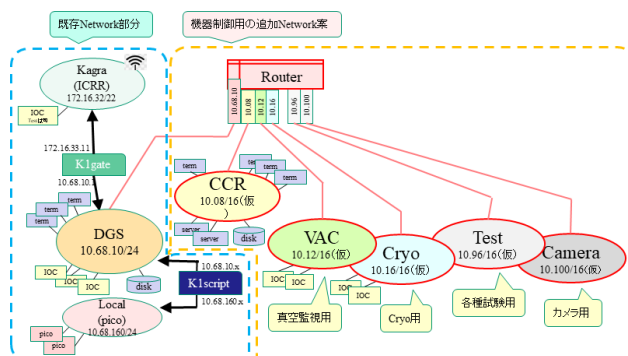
既存Network部分

機器制御用の追加Network案

Kagra
(ICRR)
172.16.32/22

IOC

172.16.33.11

K1gate

10.68.10.1

term
term
term

DGS
10.68.10/24

IOC
IOC

disk

10.68.10.x

K1script

10.68.160.x

Local
(pico)
10.68.160/24

pico
pico

Router

10.68.10
10.08
10.12
10.16
10.96
10.100

term
term
term
term

CCR
10.08/16(仮)

server
server
disk

VAC
10.12/16(仮)

IOC
IOC

真空監視用

Cryo
10.16/16(仮)

IOC
IOC

Cryo用

Test
10.96/16(仮)

各種試験用

Camera
10.100/16(仮)

カメラ用